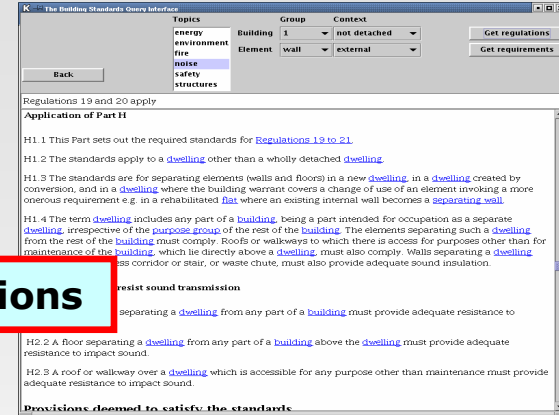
K The Building Standards Query Interface

Topics
energy
environment
fire
noise
safety
structures

Building
Element

Group
1
wall

Context
not detached
external

Get regulations
Get requirements

Back

Regulations 19 and 20 apply

Application of Part H

H1.1 This Part sets out the required standards for Regulations 19 to 21.

H1.2 The standards apply to a dwelling other than a wholly detached dwelling.

H1.3 The standards are for separating elements (walls and floors) in a new dwelling, in a dwelling created by conversion, and in a dwelling where the building warrant covers a change of use of an element invoking a more onerous requirement e.g. in a rehabilitated flat where an existing internal wall becomes a separating wall.

H1.4 The term dwelling includes any part of a building, being a part intended for occupation as a separate dwelling, irrespective of the purpose group of the rest of the building. The elements separating such a dwelling from the rest of the building must comply. Roofs or walkways to which there is access for purposes other than for maintenance of the building, which lie directly above a dwelling, must also comply. Walls separating a dwelling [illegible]ss corridor or stair, or waste chute, must also provide adequate sound insulation.

ions

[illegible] resist sound transmission

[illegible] separating a dwelling from any part of a building must provide adequate resistance to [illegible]

H2.2 A floor separating a dwelling from any part of a building above the dwelling must provide adequate resistance to impact sound.

H2.3 A roof or walkway over a dwelling which is accessible for any purpose other than maintenance must provide adequate resistance to impact sound.

Provisions deemed to satisfy the standards